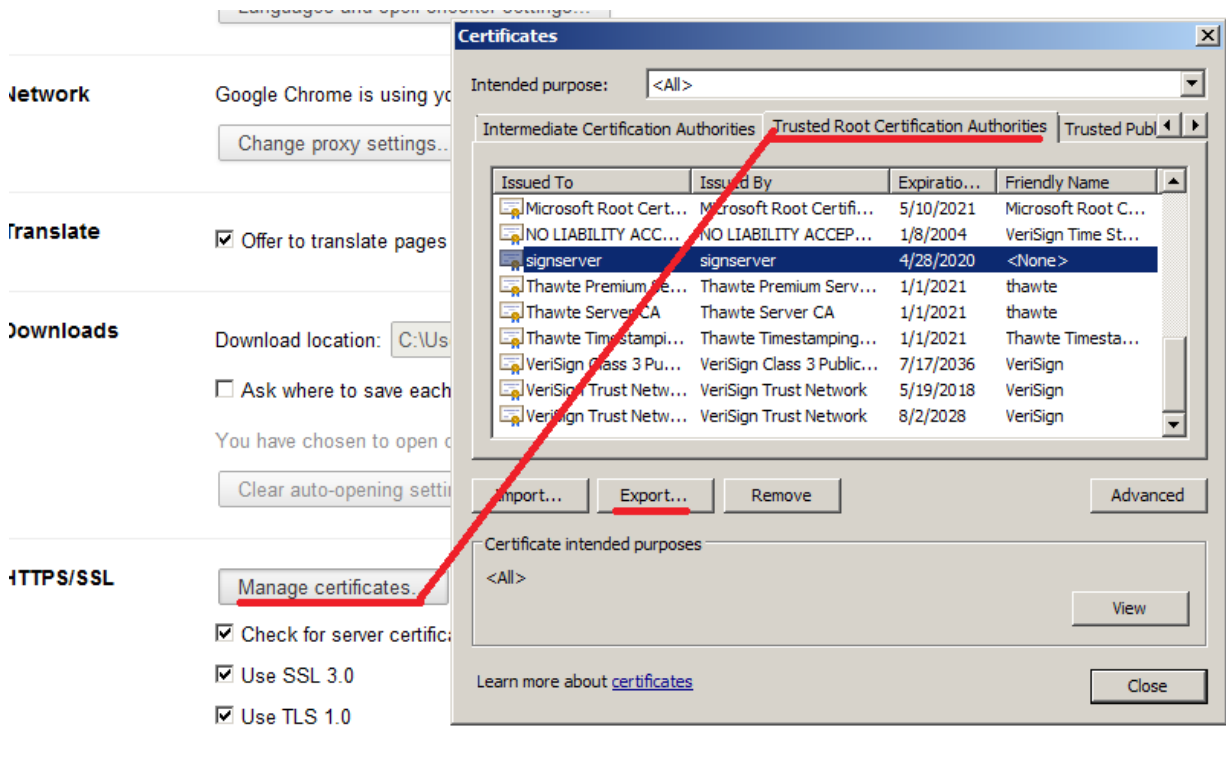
Languages and spell-checker settings...

Network

Google Chrome is using yo

Change proxy settings...

Translate

☑ Offer to translate pages

Downloads

Download location: C:\Us

☐ Ask where to save each

You have chosen to open c

Clear auto-opening setti

HTTPS/SSL

Manage certificates...

☑ Check for server certifica

☑ Use SSL 3.0

☑ Use TLS 1.0

Certificates

Intended purpose: <All>

Intermediate Certification Authorities | Trusted Root Certification Authorities | Trusted Publ

| Issued To | Issued By | Expiratio... | Friendly Name |
|---|---|---|---|
| Microsoft Root Cert... | Microsoft Root Certifi... | 5/10/2021 | Microsoft Root C... |
| NO LIABILITY ACC... | NO LIABILITY ACCEP... | 1/8/2004 | VeriSign Time St... |
| signserver | signserver | 4/28/2020 | <None> |
| Thawte Premium Se... | Thawte Premium Serv... | 1/1/2021 | thawte |
| Thawte Server CA | Thawte Server CA | 1/1/2021 | thawte |
| Thawte Timestampi... | Thawte Timestamping... | 1/1/2021 | Thawte Timesta... |
| VeriSign Class 3 Pu... | VeriSign Class 3 Public... | 7/17/2036 | VeriSign |
| VeriSign Trust Netw... | VeriSign Trust Network | 5/19/2018 | VeriSign |
| VeriSign Trust Netw... | VeriSign Trust Network | 8/2/2028 | VeriSign |

Import... Export... Remove Advanced

Certificate intended purposes

<All>

View

Learn more about certificates

Close